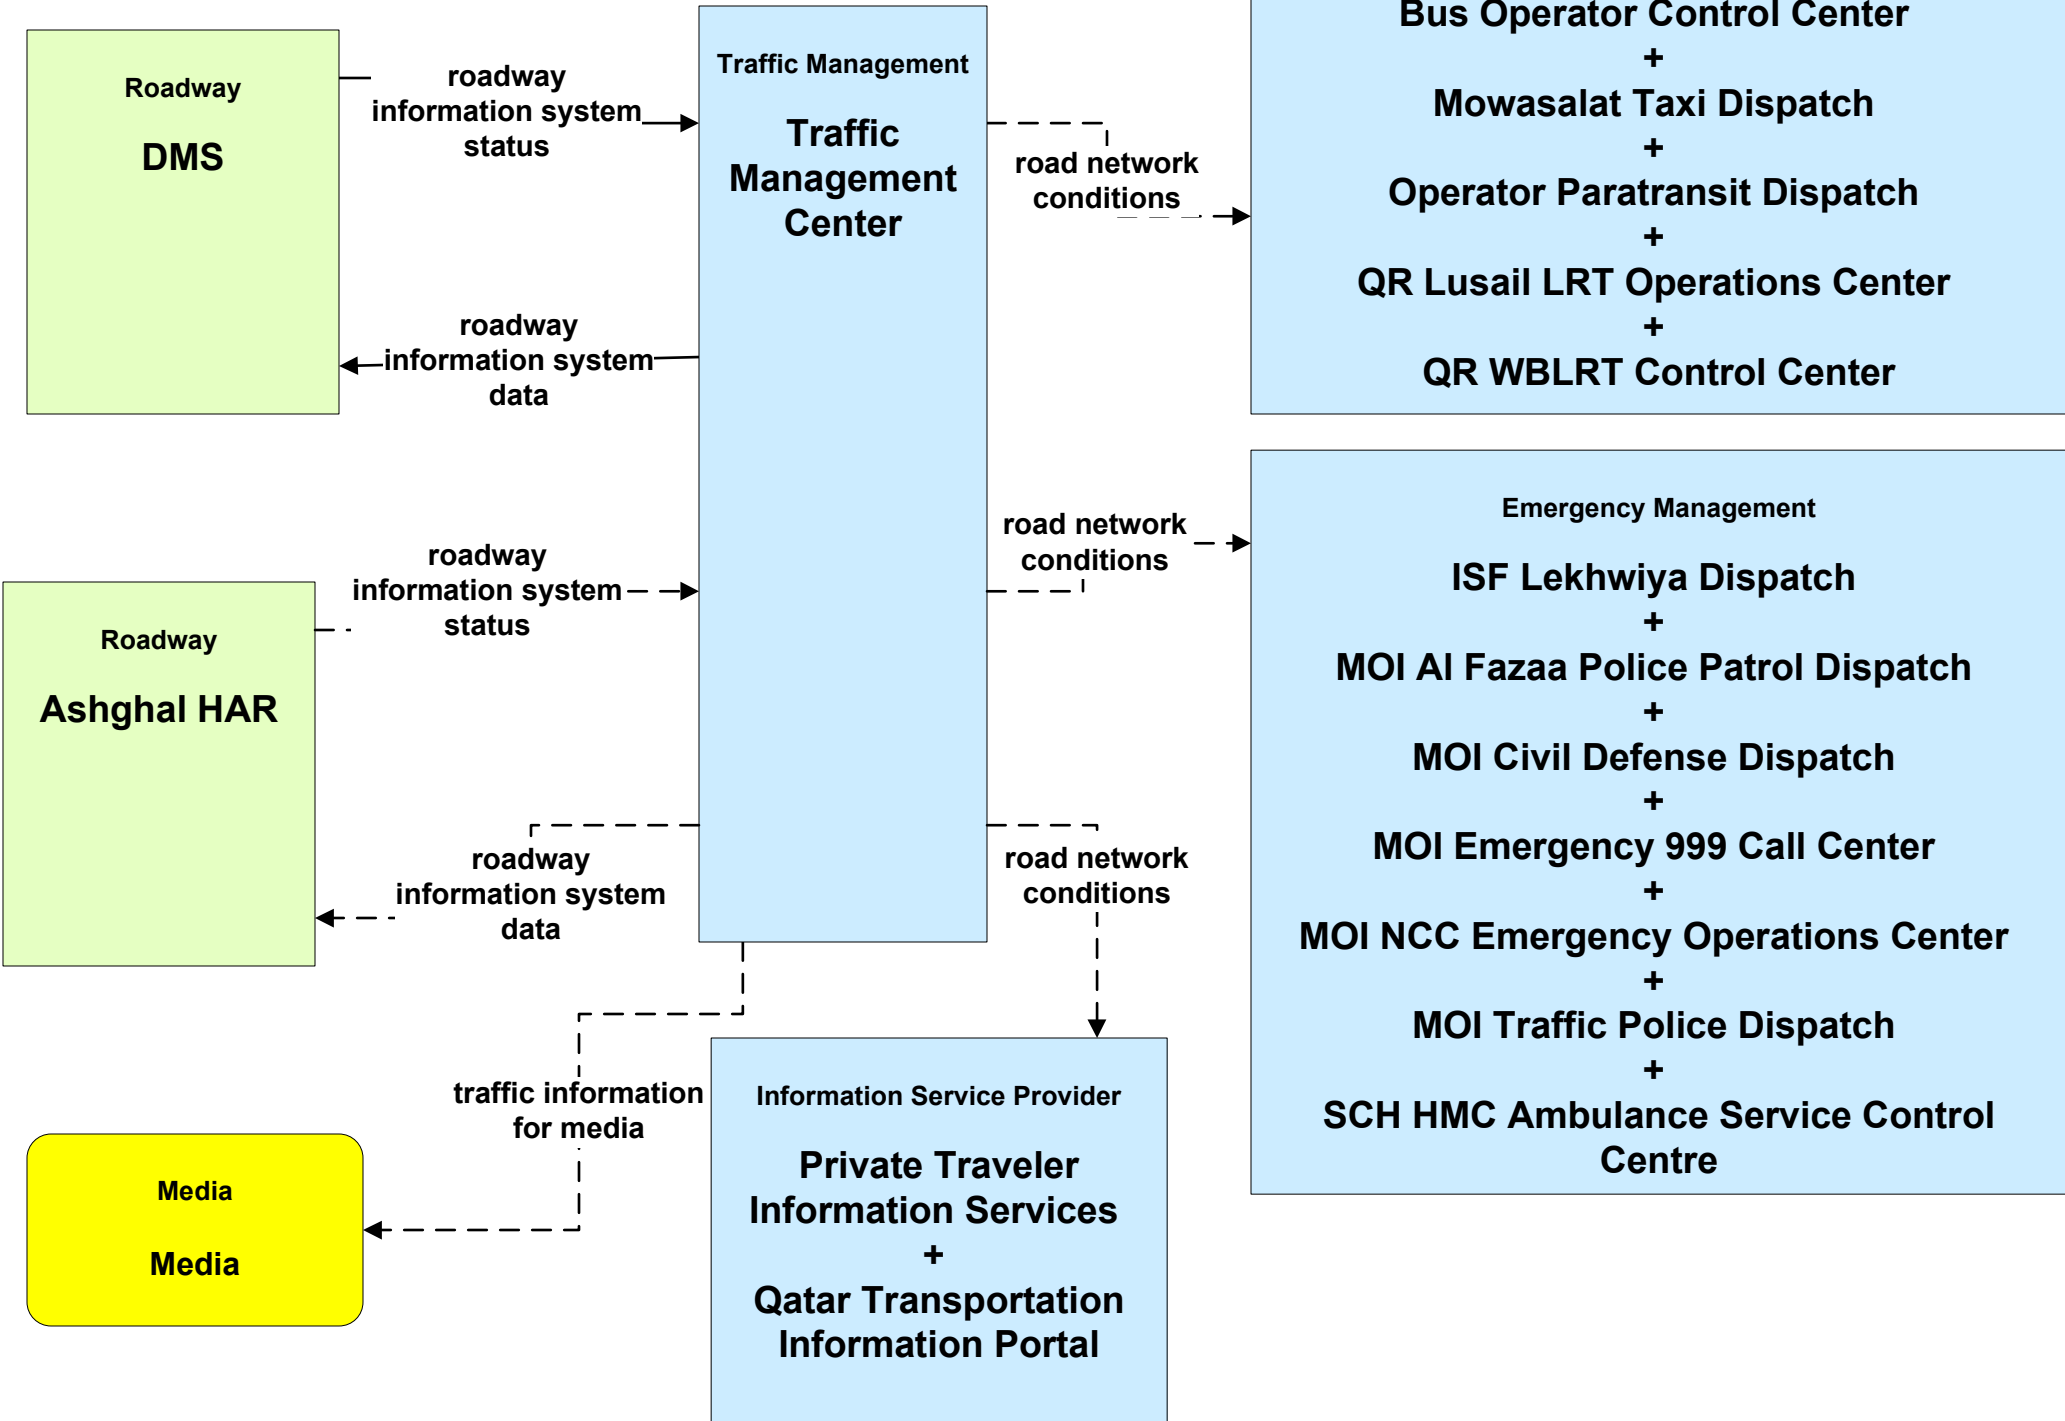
Roadway

DMS

roadway information system status

Traffic Management

Traffic Management Center

road network conditions

Bus Operator Control Center
+
Mowasalat Taxi Dispatch
+
Operator Paratransit Dispatch
+
QR Lusail LRT Operations Center
+
QR WBLRT Control Center

roadway information system data

road network conditions

Emergency Management

ISF Lekhwiya Dispatch
+
MOI Al Fazaa Police Patrol Dispatch
+
MOI Civil Defense Dispatch
+
MOI Emergency 999 Call Center
+
MOI NCC Emergency Operations Center
+
MOI Traffic Police Dispatch
+
SCH HMC Ambulance Service Control Centre

roadway information system status

Roadway

Ashghal HAR

roadway information system data

road network conditions

traffic information for media

Information Service Provider

Private Traveler Information Services
+
Qatar Transportation Information Portal

Media

Media